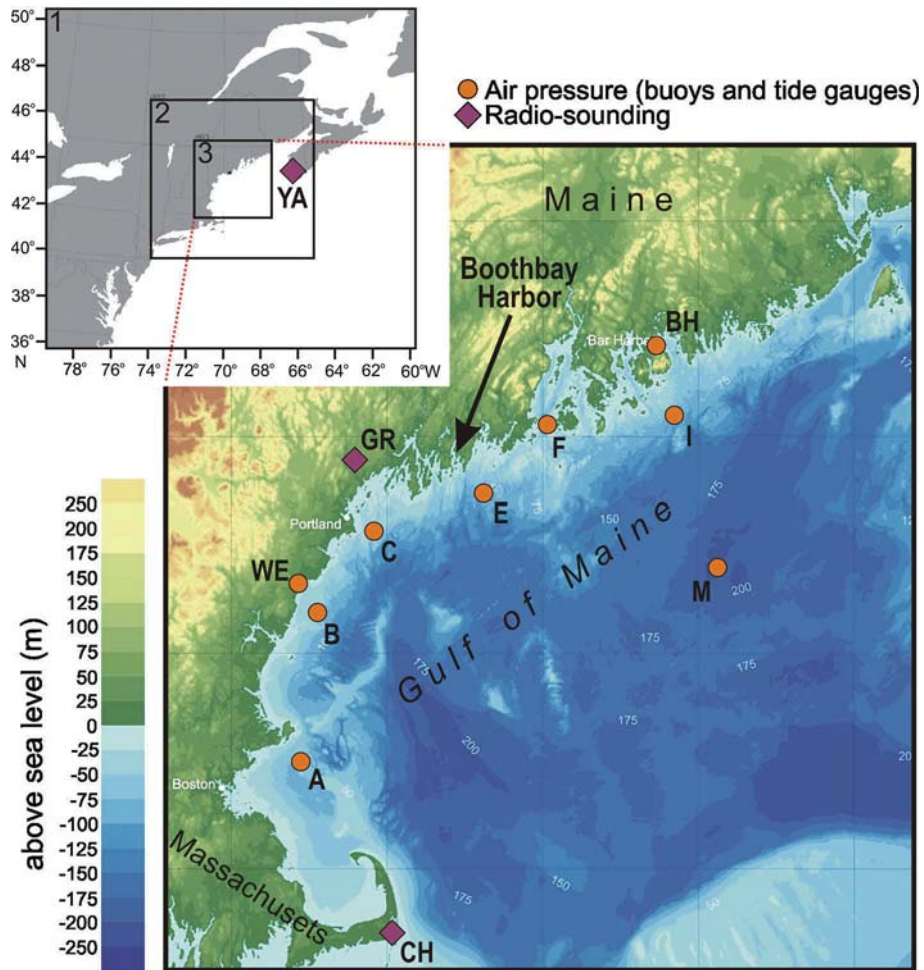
50°
48°
46°
44°
42°
40°
38°
36°
N
1
2
3
YA
78° 76° 74° 72° 70° 68° 66° 64° 62° 60°W

Air pressure (buoys and tide gauges)
Radio-sounding

Maine
Boothbay Harbor
Bar Harbor
BH
I
F
GR
E
Portland
C
WE
B
M
Gulf of Maine
A
Boston
Massachusets
CH
175
150
175
200
175
175
175
200
175
150
75
125
50
20

above sea level (m)
250
200
175
150
125
100
75
50
25
0
-25
-50
-75
-100
-125
-150
-175
-200
-250